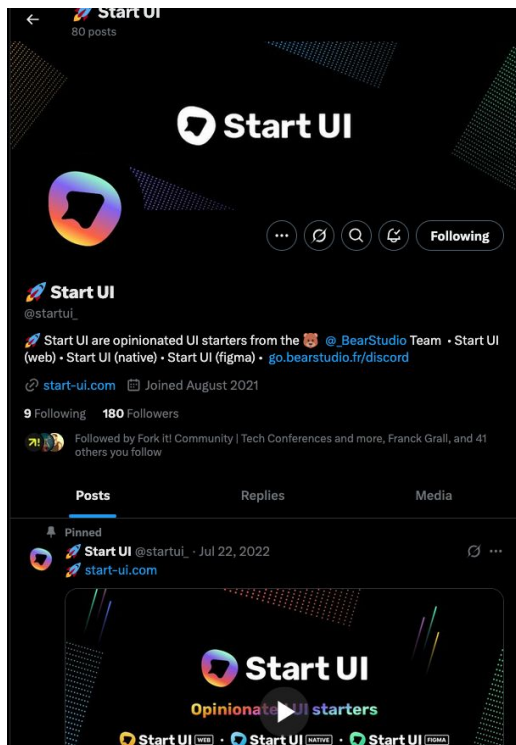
🚀 Start UI
80 posts

Start UI

Following

🚀 Start UI
@startui_

🚀 Start UI are opinionated UI starters from the 🐻 @_BearStudio Team • Start UI (web) • Start UI (native) • Start UI (figma) • go.bearstudio.fr/discord

start-ui.com Joined August 2021

9 Following 180 Followers

Followed by Fork it! Community | Tech Conferences and more, Franck Grall, and 41 others you follow

Posts Replies Media

Pinned
🚀 Start UI @startui_ · Jul 22, 2022
🚀 start-ui.com

Start UI
Opinionate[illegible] starters
Start UI [WEB] • Start UI [NATIVE] • Start UI [FIGMA]